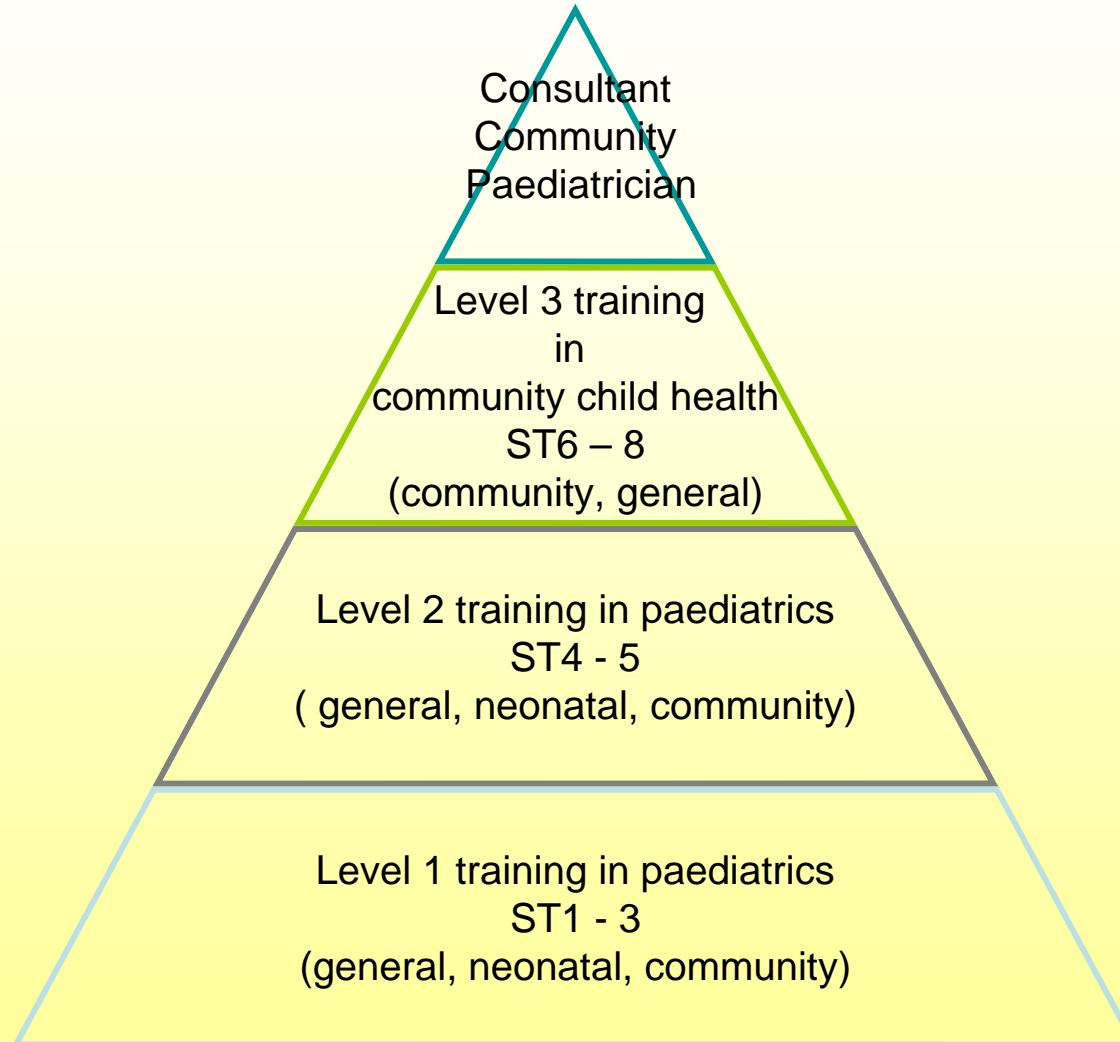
Consultant
Community
Paediatrician

Level 3 training
in
community child health
ST6 – 8
(community, general)

Level 2 training in paediatrics
ST4 - 5
( general, neonatal, community)

Level 1 training in paediatrics
ST1 - 3
(general, neonatal, community)